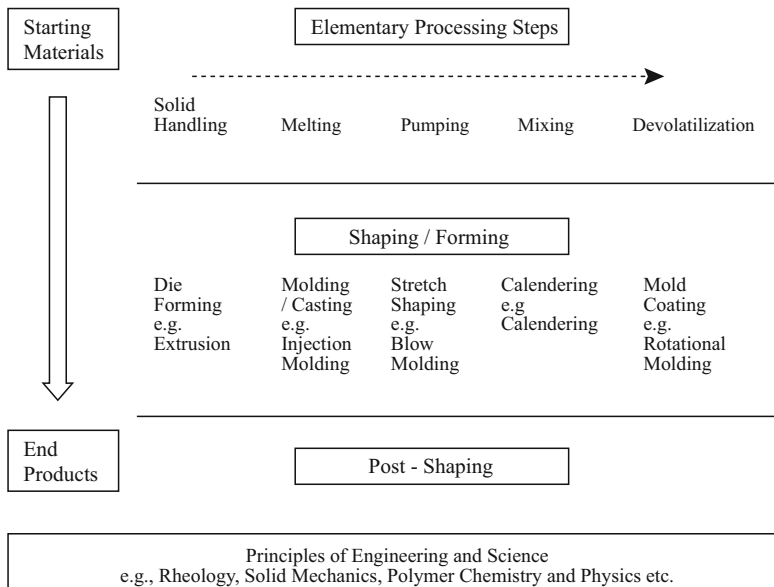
Starting Materials

Elementary Processing Steps

Solid Handling

Melting

Pumping

Mixing

Devolatilization

Shaping / Forming

Die Forming e.g. Extrusion

Molding / Casting e.g. Injection Molding

Stretch Shaping e.g. Blow Molding

Calendering e.g Calendering

Mold Coating e.g. Rotational Molding

End Products

Post - Shaping

Principles of Engineering and Science
e.g., Rheology, Solid Mechanics, Polymer Chemistry and Physics etc.